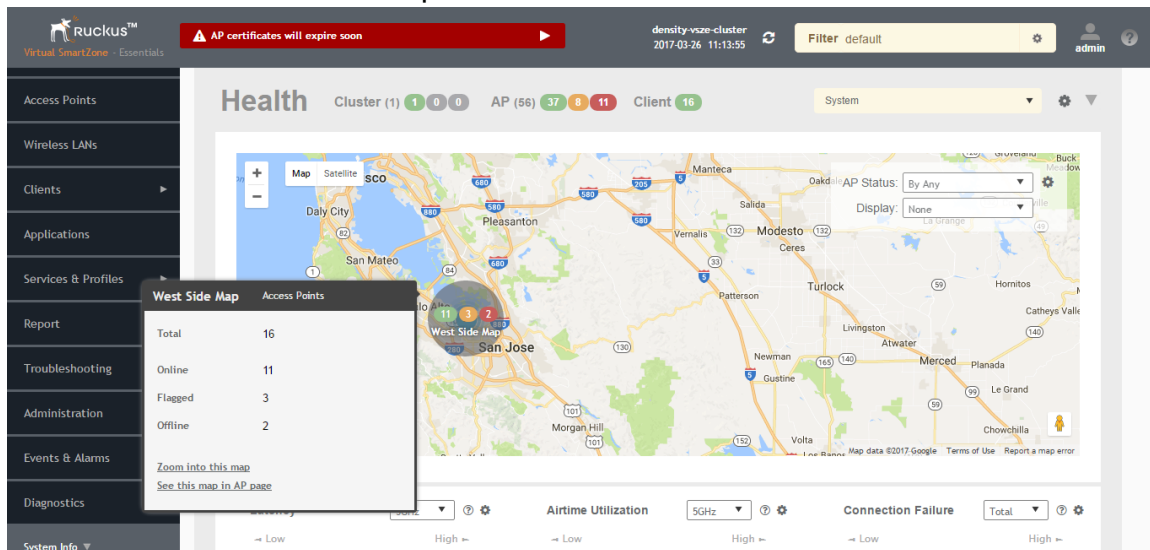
Ruckus™
Virtual SmartZone - Essentials

AP certificates will expire soon

density-vsze-cluster
2017-03-26 11:13:55

Filter default

admin

Access Points
Wireless LANs
Clients
Applications
Services & Profiles
Report
Troubleshooting
Administration
Events & Alarms
Diagnostics
System Info

Health Cluster (1) 1 0 0 AP (56) 37 8 11 Client 16

System

Map Satellite

AP Status: By Any
Display: None

Daly City
San Mateo
Pleasanton
Manteca
Salida
Vernalis
Modesto
Ceres
Patterson
Turlock
Hornitos
Catheys Valley
Livingston
Atwater
Merced
Planada
Newman
Gustine
Le Grand
Morgan Hill
Volta
Chowchilla
Groveland
Buck Meadow
Oakdale
San Jose
Los Banos

11 3 2
West Side Map

West Side Map Access Points
Total 16
Online 11
Flagged 3
Offline 2
Zoom into this map
See this map in AP page

Map data ©2017 Google Terms of Use Report a map error

Latency 5GHz
Airtime Utilization 5GHz
Connection Failure Total
→ Low High ←
→ Low High ←
→ Low High ←